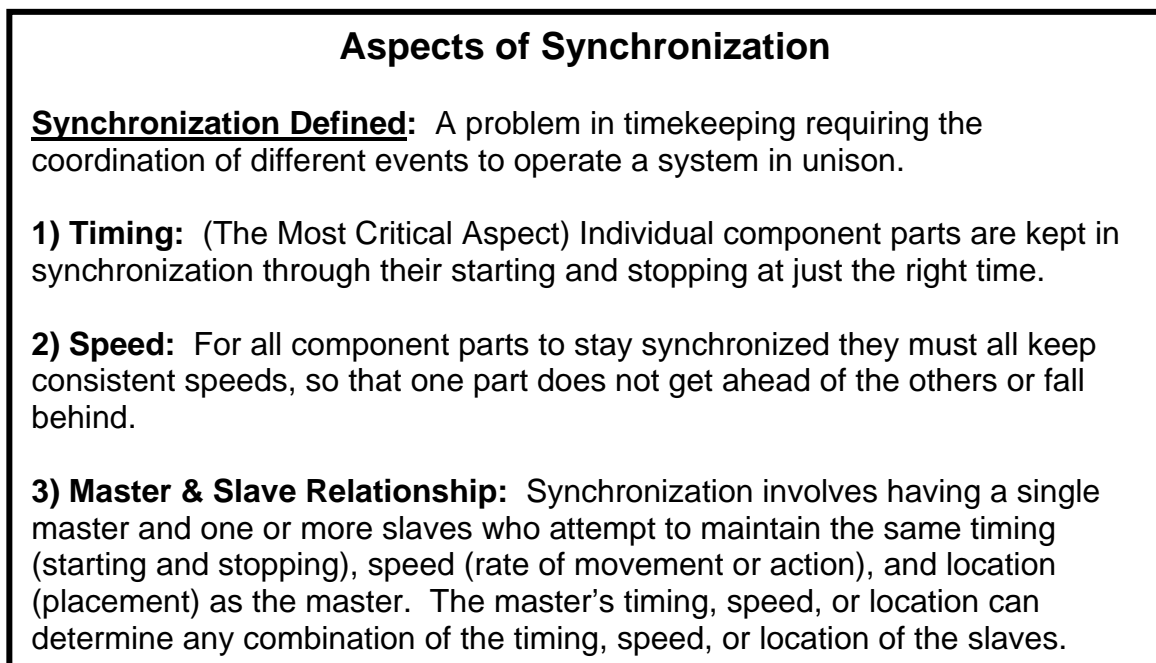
Aspects of Synchronization

Synchronization Defined: A problem in timekeeping requiring the coordination of different events to operate a system in unison.

1) Timing: (The Most Critical Aspect) Individual component parts are kept in synchronization through their starting and stopping at just the right time.

2) Speed: For all component parts to stay synchronized they must all keep consistent speeds, so that one part does not get ahead of the others or fall behind.

3) Master & Slave Relationship: Synchronization involves having a single master and one or more slaves who attempt to maintain the same timing (starting and stopping), speed (rate of movement or action), and location (placement) as the master. The master's timing, speed, or location can determine any combination of the timing, speed, or location of the slaves.